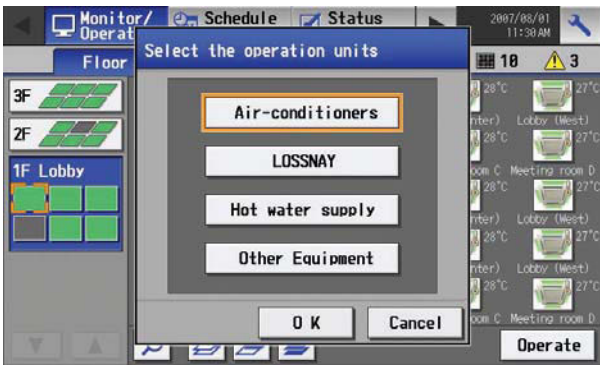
Monitor/ Operat

Schedule

Status

2007/08/01 11:30AM

Floor

Select the operation units

10

3

3F

2F

1F Lobby

Air-conditioners

LOSSNAY

Hot water supply

Other Equipment

O K

Cancel

28°C

27°C

nter)

Lobby (West)

28°C

27°C

oom C

Meeting room D

28°C

27°C

nter)

Lobby (West)

28°C

27°C

nter)

Lobby (West)

28°C

27°C

om C

Meeting room D

Operate